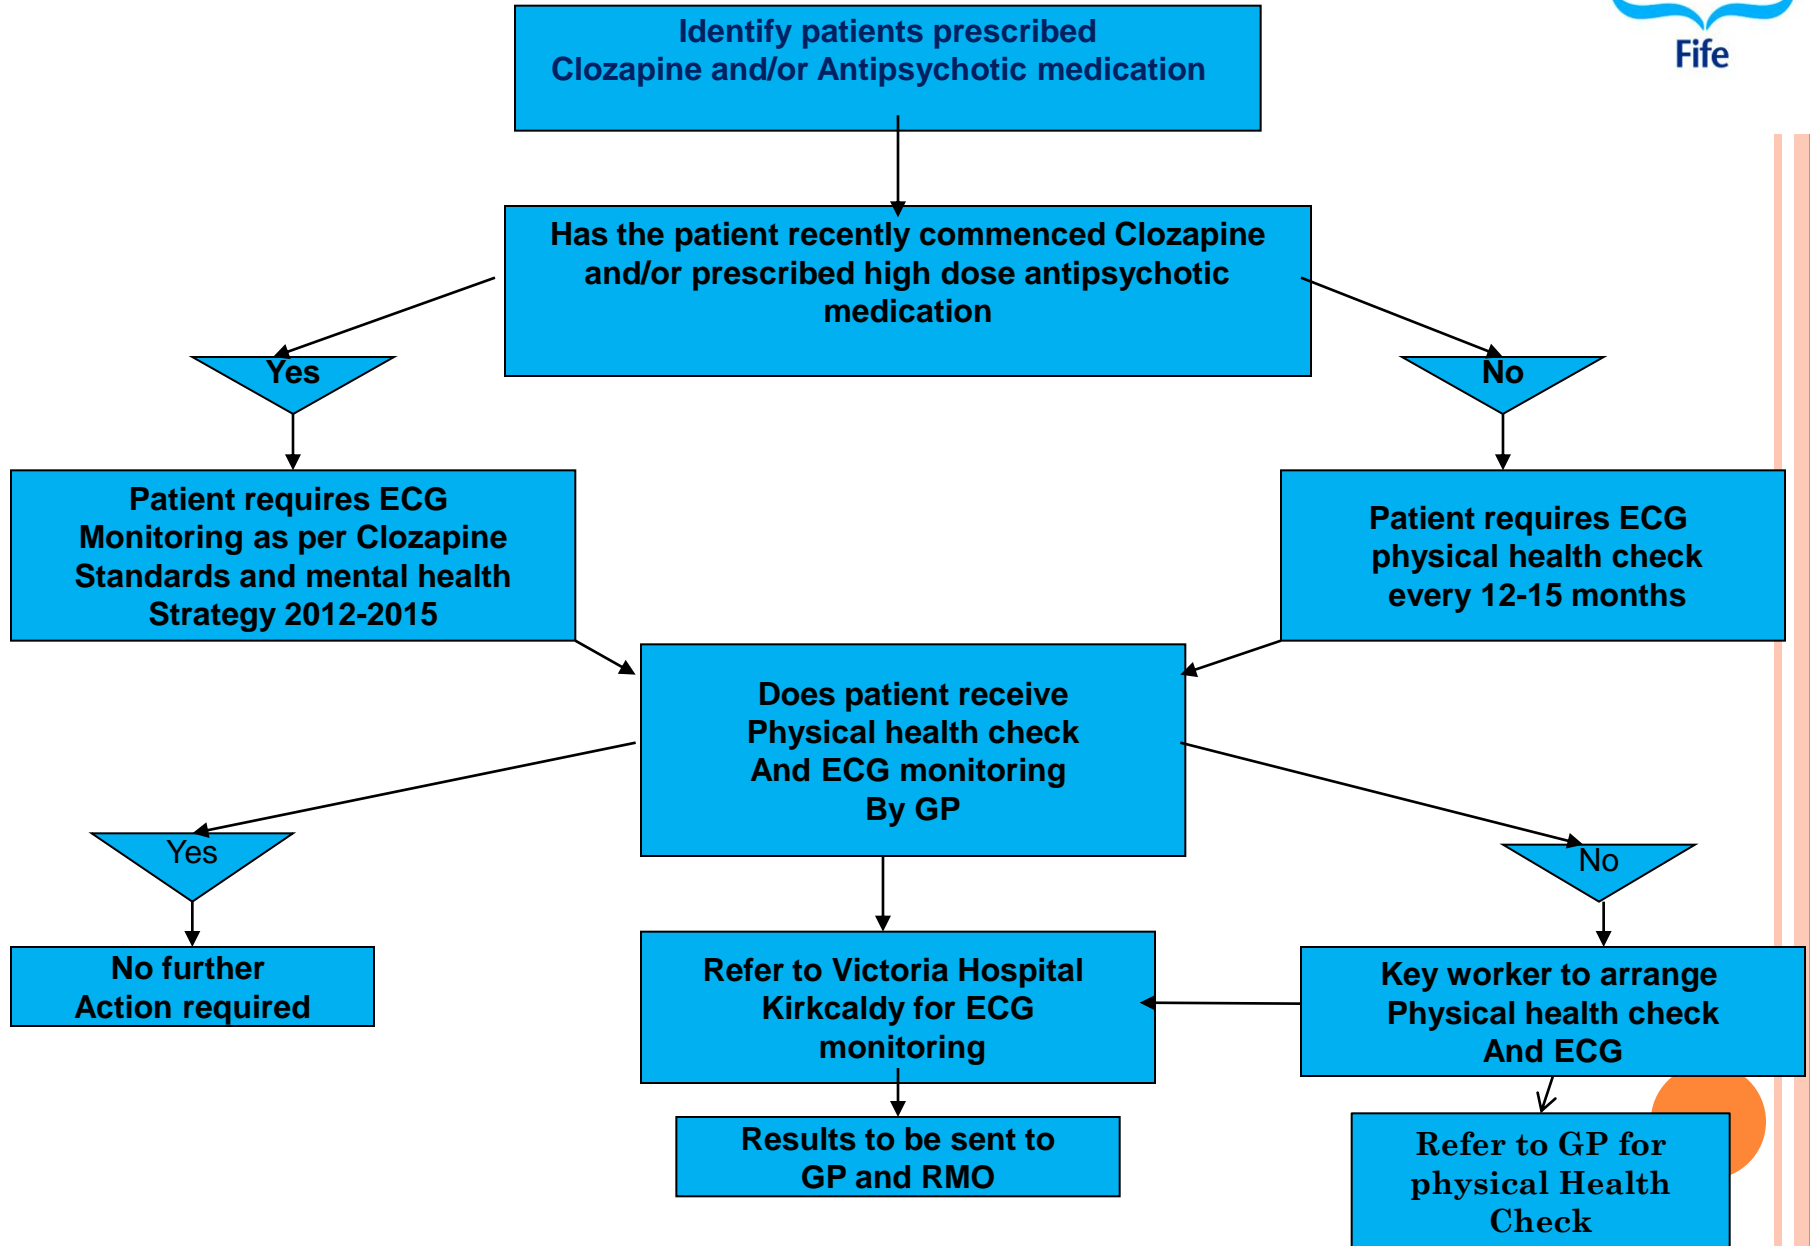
Fife

Identify patients prescribed Clozapine and/or Antipsychotic medication

Has the patient recently commenced Clozapine and/or prescribed high dose antipsychotic medication

Yes

No

Patient requires ECG Monitoring as per Clozapine Standards and mental health Strategy 2012-2015

Patient requires ECG physical health check every 12-15 months

Does patient receive Physical health check And ECG monitoring By GP

Yes

No

No further Action required

Refer to Victoria Hospital Kirkcaldy for ECG monitoring

Key worker to arrange Physical health check And ECG

Results to be sent to GP and RMO

Refer to GP for physical Health Check